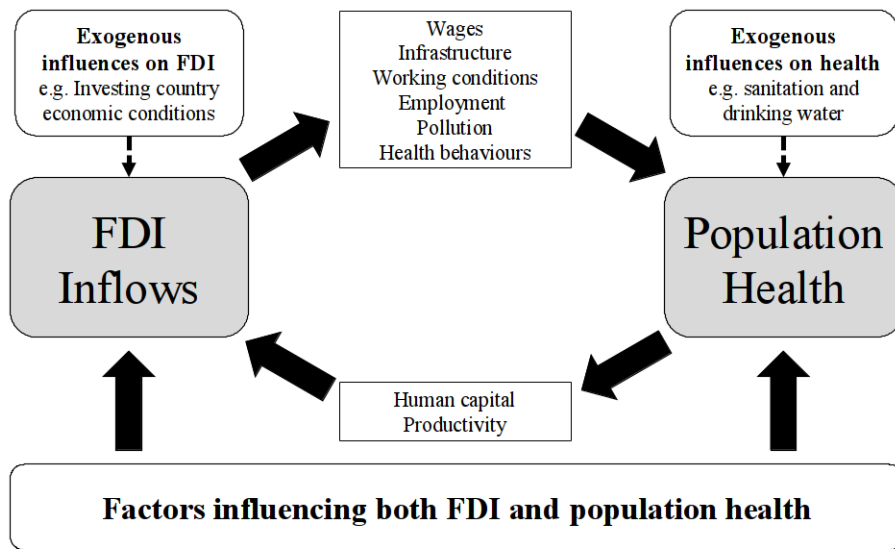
**Exogenous influences on FDI**
e.g. Investing country economic conditions

Wages
Infrastructure
Working conditions
Employment
Pollution
Health behaviours

**Exogenous influences on health**
e.g. sanitation and drinking water

FDI Inflows

Population Health

Human capital
Productivity

**Factors influencing both FDI and population health**